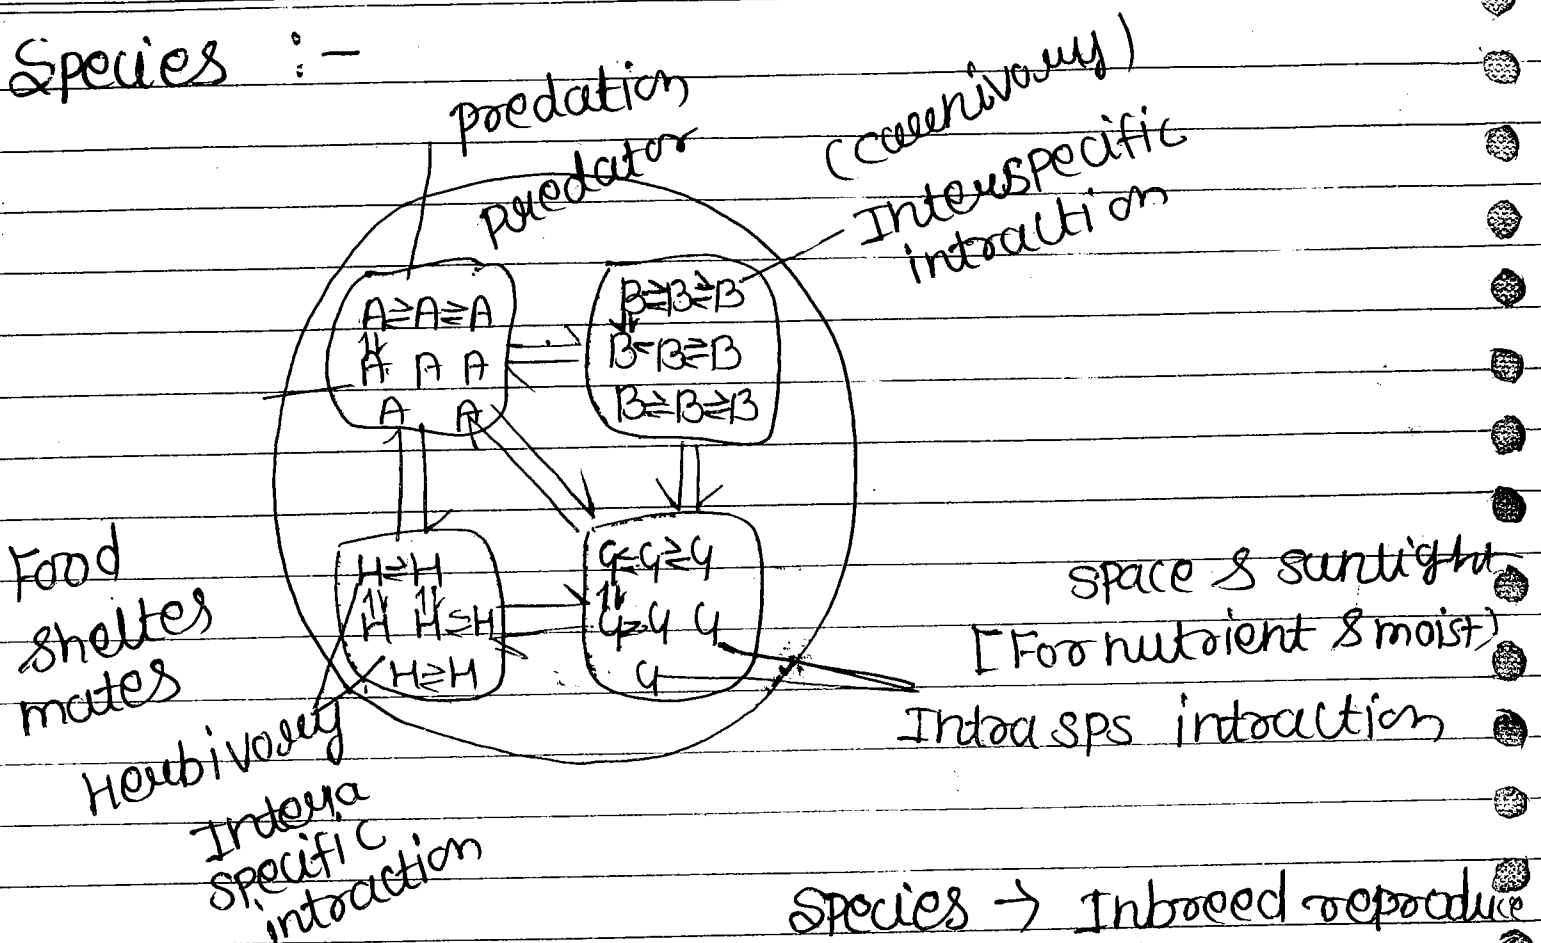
Species :-

predation
predator
(carnivory)
Interspecific interaction

A⇌A⇌A
A A A
A A

B⇌B⇌B
B⇌B⇌B
B⇌B⇌B

Food
shelter
mates

H⇌H
H H⇌H
H⇌H

G⇌G⇌G
G⇌G G
G

space & sunlight
[For nutrient & moist)
Intra sps interaction

Herbivory
Intraspecific interaction

Species → Inbreed reproduce